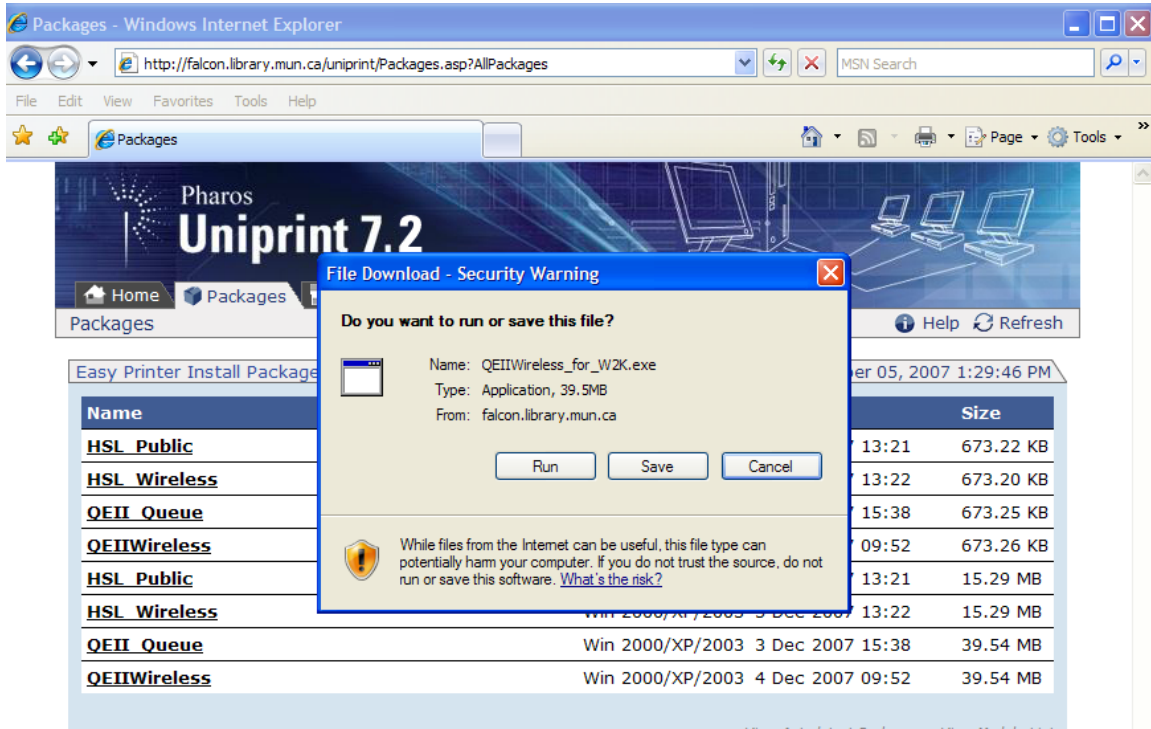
Packages - Windows Internet Explorer

http://falcon.library.mun.ca/uniprint/Packages.asp?AllPackages

MSN Search

File Edit View Favorites Tools Help

Packages

Page Tools

Pharos
Uniprint 7.2

Home Packages

Packages

Help Refresh

Easy Printer Install Package

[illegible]er 05, 2007 1:29:46 PM

| Name | | Size |
|---|---|---|
| HSL Public | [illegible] 13:21 | 673.22 KB |
| HSL Wireless | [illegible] 13:22 | 673.20 KB |
| QEII Queue | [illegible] 15:38 | 673.25 KB |
| QEIIWireless | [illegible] 09:52 | 673.26 KB |
| HSL Public | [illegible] 13:21 | 15.29 MB |
| HSL Wireless | Win 2000/XP/2003 3 Dec 2007 13:22 | 15.29 MB |
| QEII Queue | Win 2000/XP/2003 3 Dec 2007 15:38 | 39.54 MB |
| QEIIWireless | Win 2000/XP/2003 4 Dec 2007 09:52 | 39.54 MB |

File Download - Security Warning

Do you want to run or save this file?

Name: QEIIWireless_for_W2K.exe
Type: Application, 39.5MB
From: falcon.library.mun.ca

Run Save Cancel

While files from the Internet can be useful, this file type can potentially harm your computer. If you do not trust the source, do not run or save this software. What's the risk?